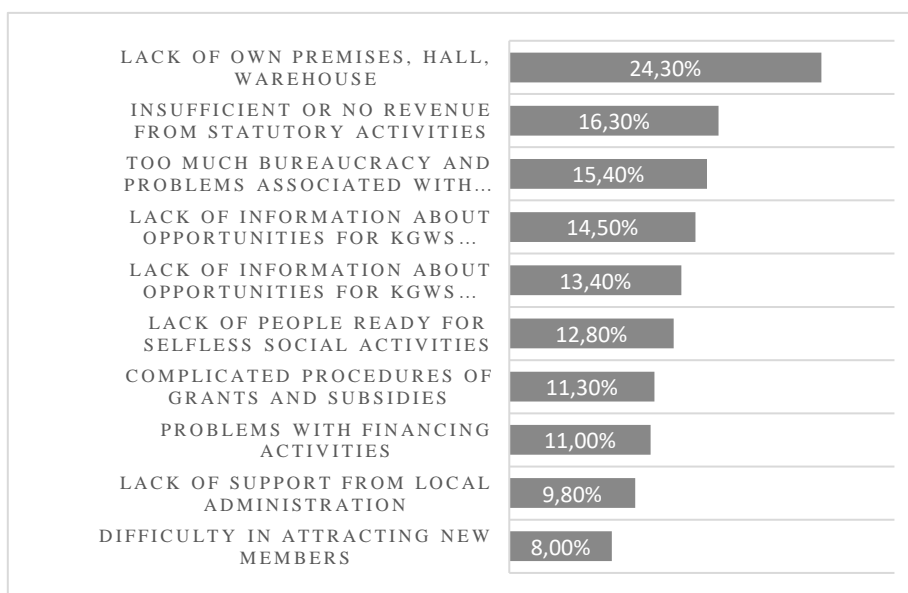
LACK OF OWN PREMISES, HALL, WAREHOUSE
24,30%

INSUFFICIENT OR NO REVENUE FROM STATUTORY ACTIVITIES
16,30%

TOO MUCH BUREAUCRACY AND PROBLEMS ASSOCIATED WITH…
15,40%

LACK OF INFORMATION ABOUT OPPORTUNITIES FOR KGWS…
14,50%

LACK OF INFORMATION ABOUT OPPORTUNITIES FOR KGWS…
13,40%

LACK OF PEOPLE READY FOR SELFLESS SOCIAL ACTIVITIES
12,80%

COMPLICATED PROCEDURES OF GRANTS AND SUBSIDIES
11,30%

PROBLEMS WITH FINANCING ACTIVITIES
11,00%

LACK OF SUPPORT FROM LOCAL ADMINISTRATION
9,80%

DIFFICULTY IN ATTRACTING NEW MEMBERS
8,00%